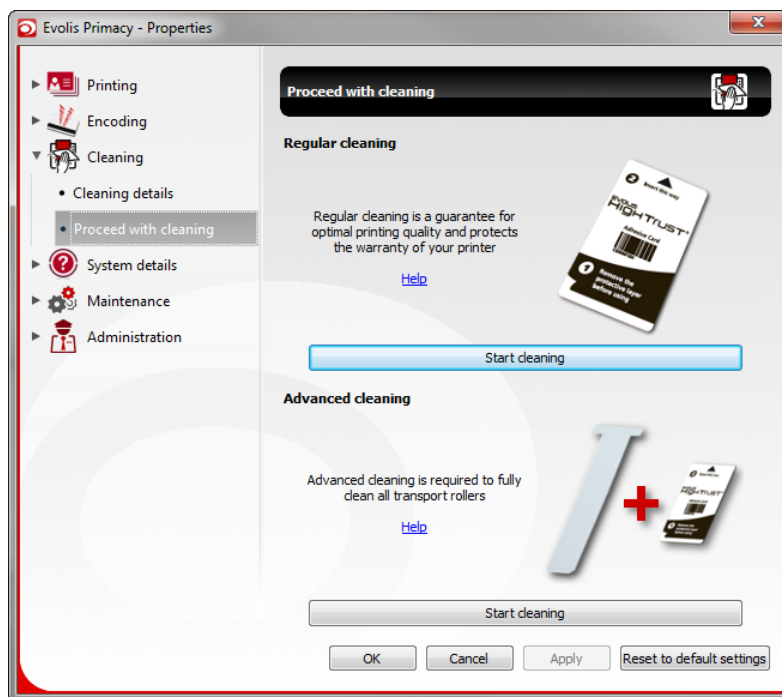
Evolis Primacy - Properties

Printing
Encoding
Cleaning
• Cleaning details
• Proceed with cleaning
System details
Maintenance
Administration

Proceed with cleaning

Regular cleaning

Regular cleaning is a guarantee for optimal printing quality and protects the warranty of your printer

Help

2 Insert this way
EVOLIS HIGH TRUST
Adhesive Card
1 Remove the protective layer before using

Start cleaning

Advanced cleaning

Advanced cleaning is required to fully clean all transport rollers

Help

Start cleaning

OK
Cancel
Apply
Reset to default settings